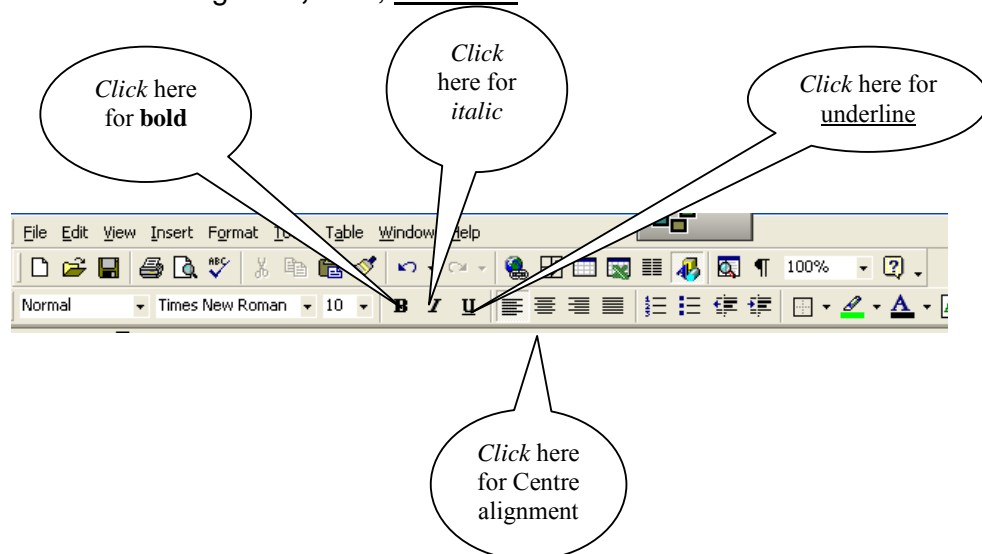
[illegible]

*Click* here for **bold**

*Click* here for *italic*

*Click* here for underline

File Edit View Insert Format T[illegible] Table Window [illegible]elp

100%

Normal Times New Roman 10 B I U

*Click* here for Centre alignment